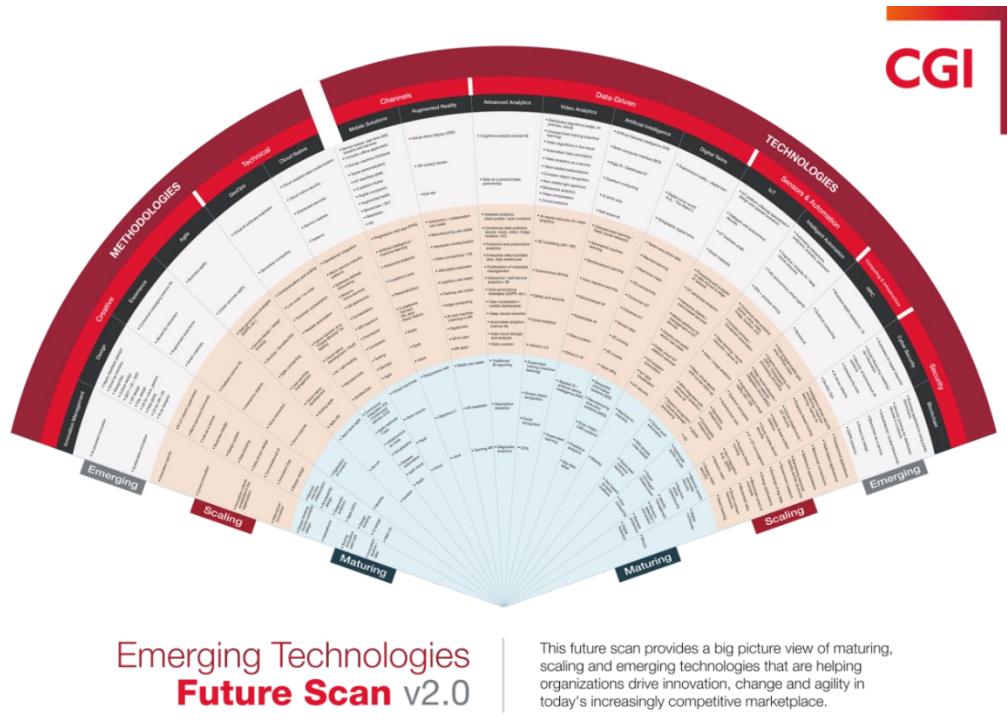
CGI

METHODOLOGIES

TECHNOLOGIES

Channels

Data-Driven

Technical

Sensors & Automation

Security

Creative

Experience

Agile

DevOps

Cloud Native

Mobile Solutions

Augmented Reality

Advanced Analytics

Video Analytics

Artificial Intelligence

Digital Twin

IoT

Intelligent Automation

HPC

Cyber Security

Blockchain

Design

Innovation Management

Emerging

Scaling

Maturing

Maturing

Scaling

Emerging

Emerging Technologies
Future Scan v2.0

This future scan provides a big picture view of maturing, scaling and emerging technologies that are helping organizations drive innovation, change and agility in today's increasingly competitive marketplace.